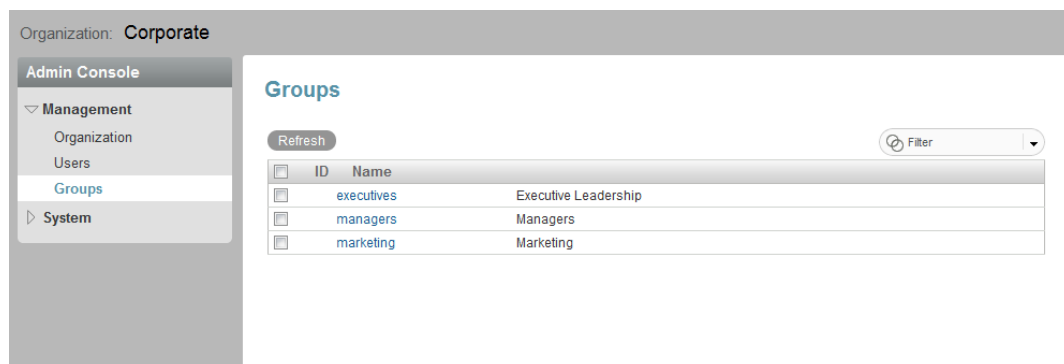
Organization: Corporate

Admin Console

▽ Management
Organization
Users
Groups
▷ System

Groups

Refresh

Filter

| | ID | Name |
|---|---|---|
| | executives | Executive Leadership |
| | managers | Managers |
| | marketing | Marketing |